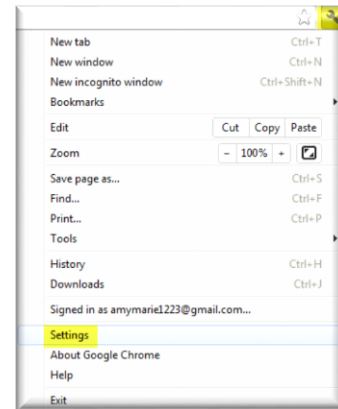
New tab Ctrl+T
New window Ctrl+N
New incognito window Ctrl+Shift+N
Bookmarks

Edit Cut Copy Paste

Zoom – 100% +

Save page as... Ctrl+S
Find... Ctrl+F
Print... Ctrl+P
Tools

History Ctrl+H
Downloads Ctrl+J

Signed in as amymarie1223@gmail.com...

Settings
About Google Chrome
Help

Exit